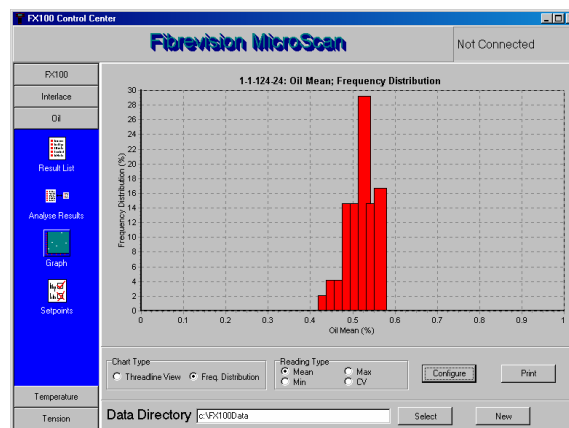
FX100 Control Center

Fibrevision MicroScan

Not Connected

FX100

Interlace

Oil

Result List

Analyse Results

Graph

Setpoints

Temperature

Tension

1-1-124-24: Oil Mean; Frequency Distribution

Frequency Distribution (%)

30
29
28
26
24
22
20
18
16
14
12
10
8
6
4
2
0

0 0.1 0.2 0.3 0.4 0.5 0.6 0.7 0.8 0.9 1

Oil Mean (%)

Chart Type
Threadline View
Freq. Distribution

Reading Type
Mean
Min
Max
CV

Configure

Print

Data Directory c:\FX100Data

Select

New